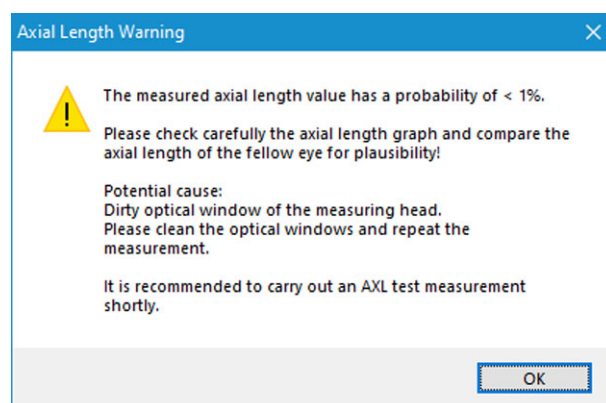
Axial Length Warning

The measured axial length value has a probability of < 1%.

Please check carefully the axial length graph and compare the axial length of the fellow eye for plausibility!

Potential cause:
Dirty optical window of the measuring head.
Please clean the optical windows and repeat the measurement.

It is recommended to carry out an AXL test measurement shortly.

OK